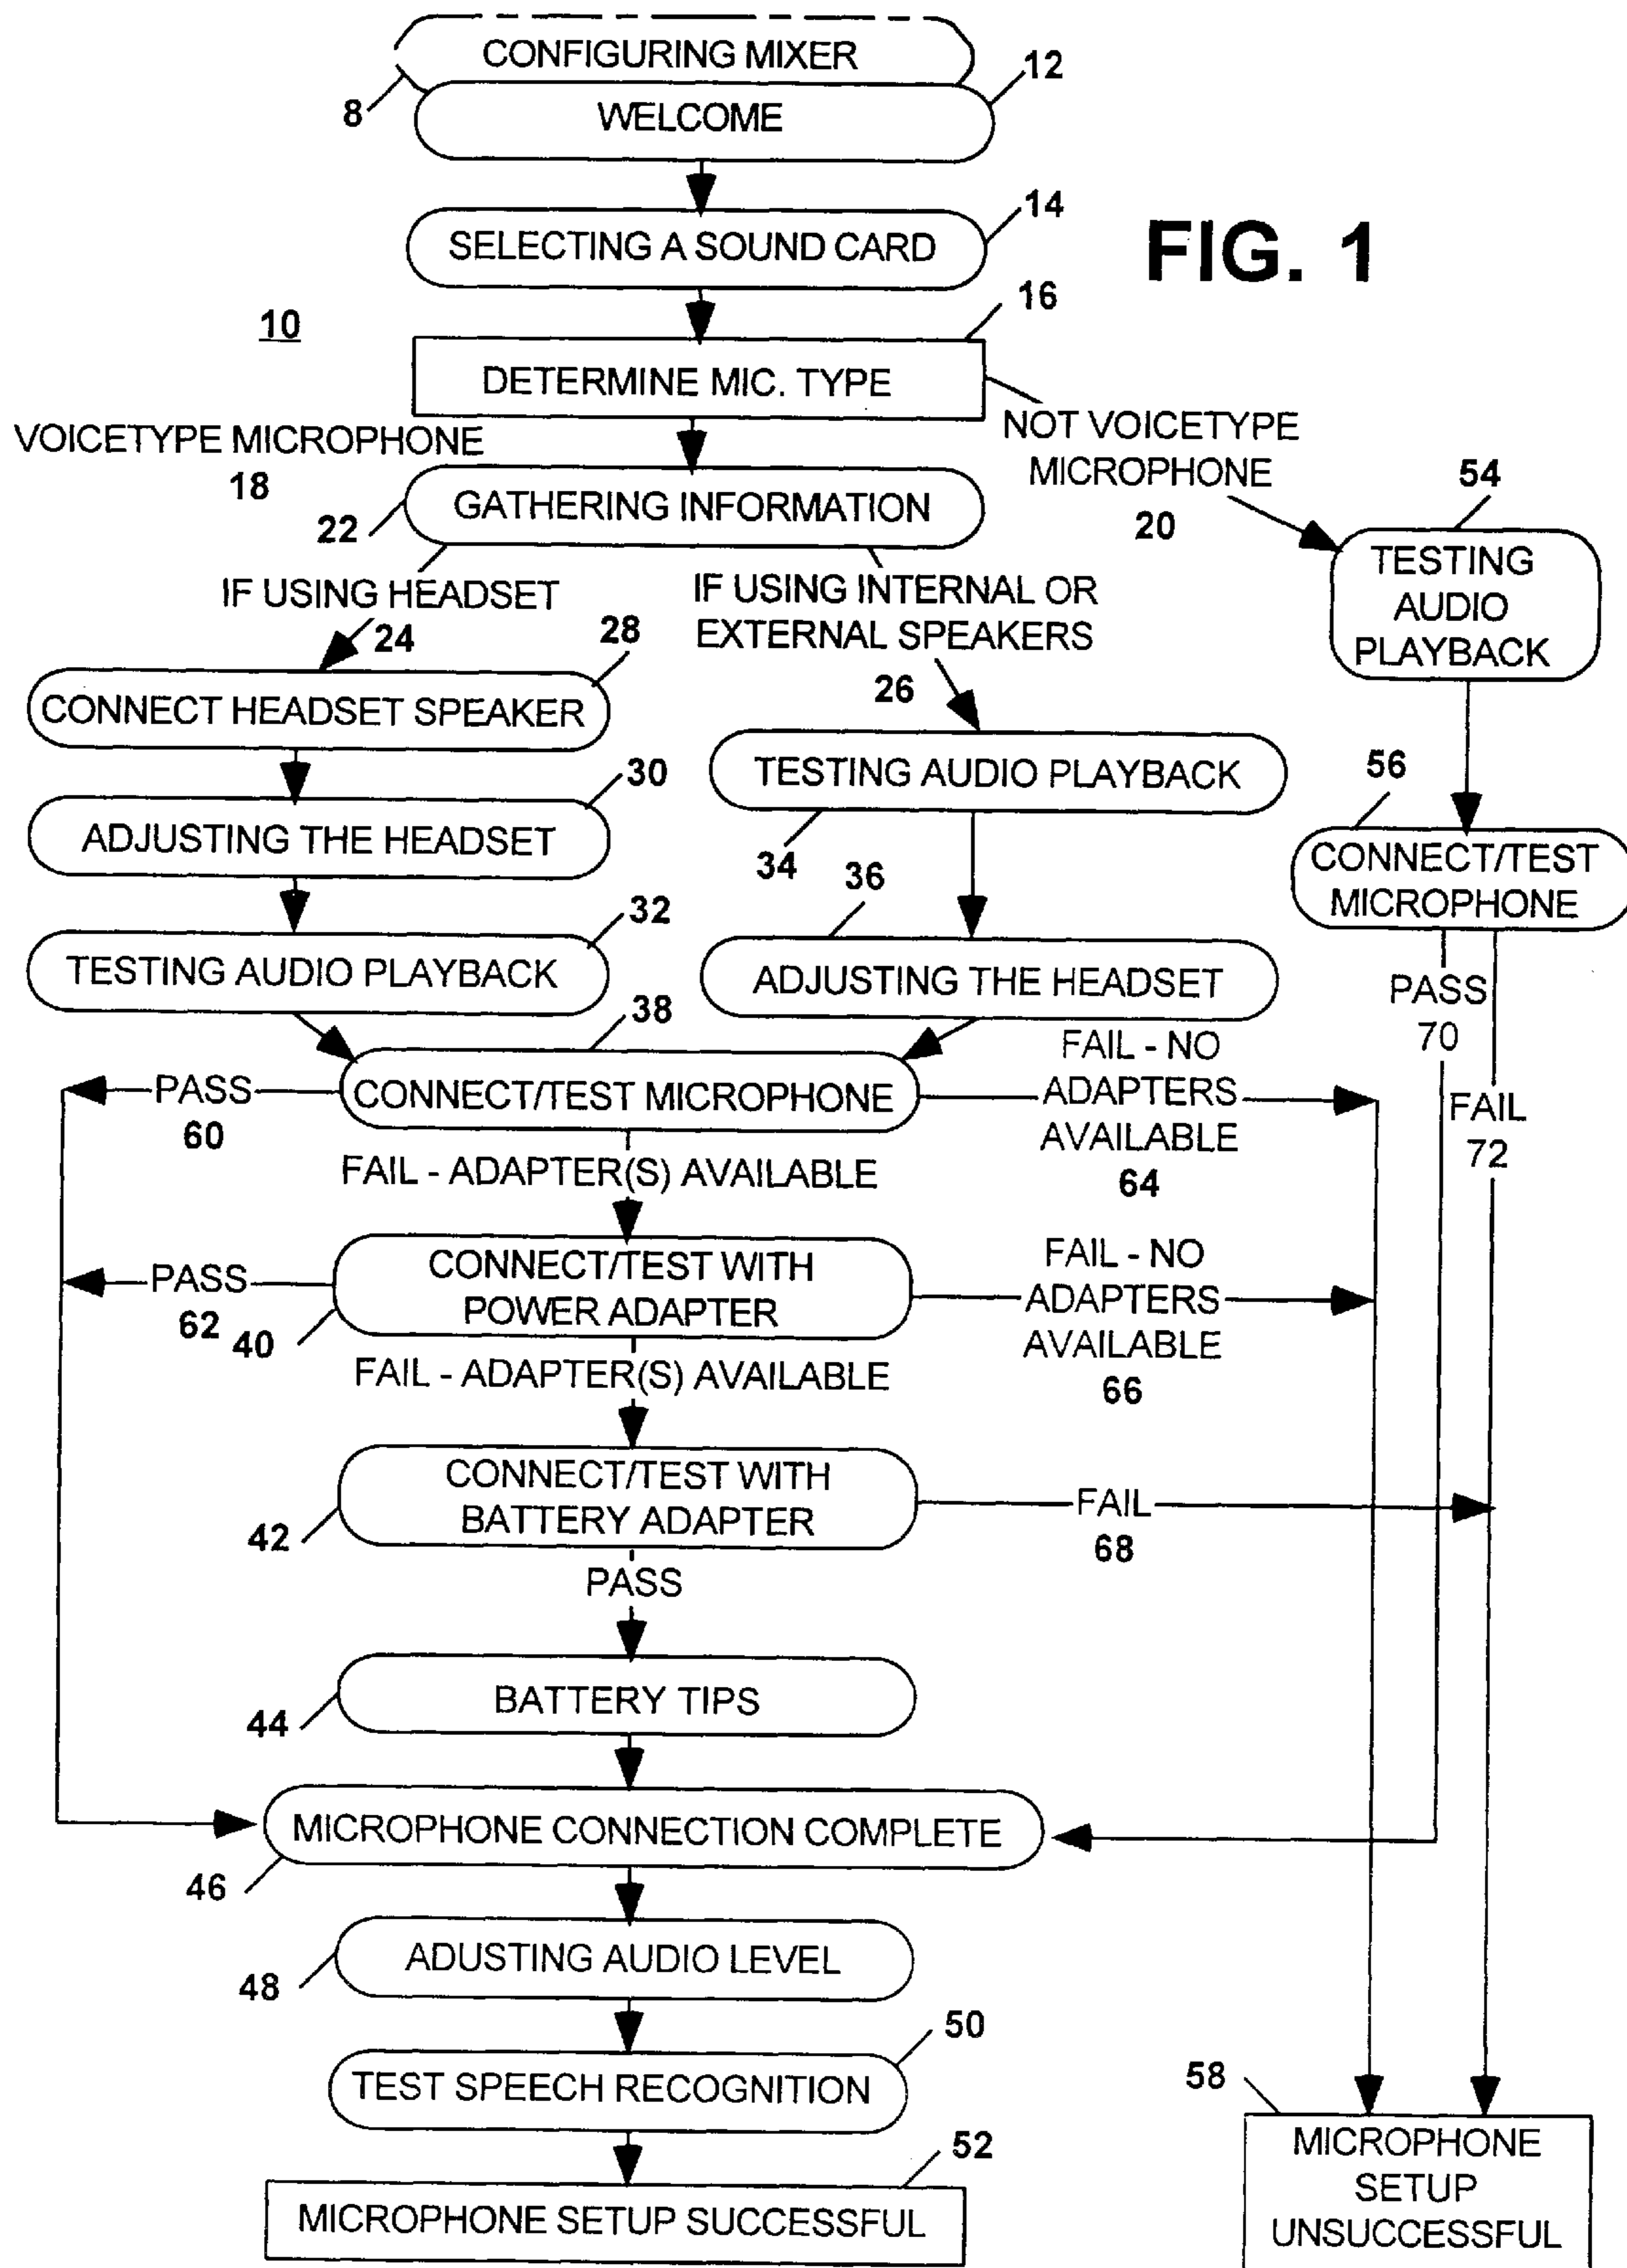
CONFIGURING MIXER

8

WELCOME

12

SELECTING A SOUND CARD

14

FIG. 1

16

10

DETERMINE MIC. TYPE

VOICETYPE MICROPHONE
18

NOT VOICETYPE MICROPHONE
20

54

22

GATHERING INFORMATION

TESTING AUDIO PLAYBACK

IF USING HEADSET
24

IF USING INTERNAL OR EXTERNAL SPEAKERS
26

28

CONNECT HEADSET SPEAKER

TESTING AUDIO PLAYBACK

56

30

ADJUSTING THE HEADSET

34

36

CONNECT/TEST MICROPHONE

32

TESTING AUDIO PLAYBACK

ADJUSTING THE HEADSET

PASS
70

38

PASS
60

CONNECT/TEST MICROPHONE

FAIL - NO ADAPTERS AVAILABLE
64

FAIL
72

FAIL - ADAPTER(S) AVAILABLE

PASS
62

CONNECT/TEST WITH POWER ADAPTER

40

FAIL - NO ADAPTERS AVAILABLE
66

FAIL - ADAPTER(S) AVAILABLE

42

CONNECT/TEST WITH BATTERY ADAPTER

FAIL
68

PASS

44

BATTERY TIPS

MICROPHONE CONNECTION COMPLETE

46

48

ADUSTING AUDIO LEVEL

50

TEST SPEECH RECOGNITION

58

52

MICROPHONE SETUP SUCCESSFUL

MICROPHONE SETUP UNSUCCESSFUL